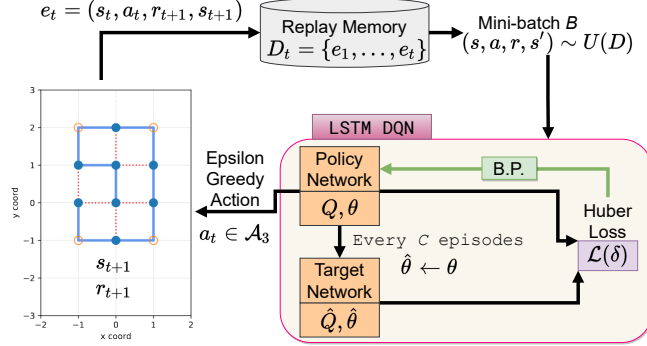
$e_t = (s_t, a_t, r_{t+1}, s_{t+1})$

Replay Memory
$D_t = \{e_1, \ldots, e_t\}$

Mini-batch $B$
$(s, a, r, s') \sim U(D)$

3
2
1
0
−1
−2
−3
y coord
−2 −1 0 1 2
x coord

$s_{t+1}$
$r_{t+1}$

LSTM DQN

Epsilon Greedy Action

$a_t \in \mathcal{A}_3$

Policy Network
$Q, \theta$

B.P.

Huber Loss

Every $C$ episodes
$\hat{\theta} \leftarrow \theta$

Target Network
$\hat{Q}, \hat{\theta}$

$\mathcal{L}(\delta)$